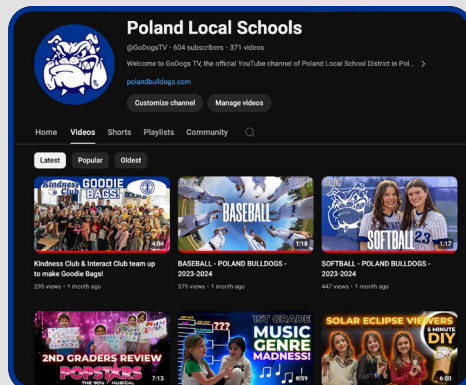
Poland Local Schools
@GoDogsTV · 604 subscribers · 371 videos
Welcome to GoDogs TV, the official YouTube channel of Poland Local School District in Pol... >
polandbulldogs.com
Customize channel
Manage videos

Home
Videos
Shorts
Playlists
Community

Latest
Popular
Oldest

Kindness Club GOODIE BAGS!
4:04
Kindness Club & Interact Club team up to make Goodie Bags!
295 views · 1 month ago

BASEBALL
1:18
BASEBALL - POLAND BULLDOGS - 2023-2024
379 views · 1 month ago

SOFTBALL
1:17
SOFTBALL - POLAND BULLDOGS - 2023-2024
447 views · 1 month ago

2ND GRADERS REVIEW POPSTARS THE 90's MUSICAL
7:13

1ST GRADE MUSIC GENRE MADNESS!
6:39

SOLAR ECLIPSE VIEWERS 5 MINUTE DIY
6:00